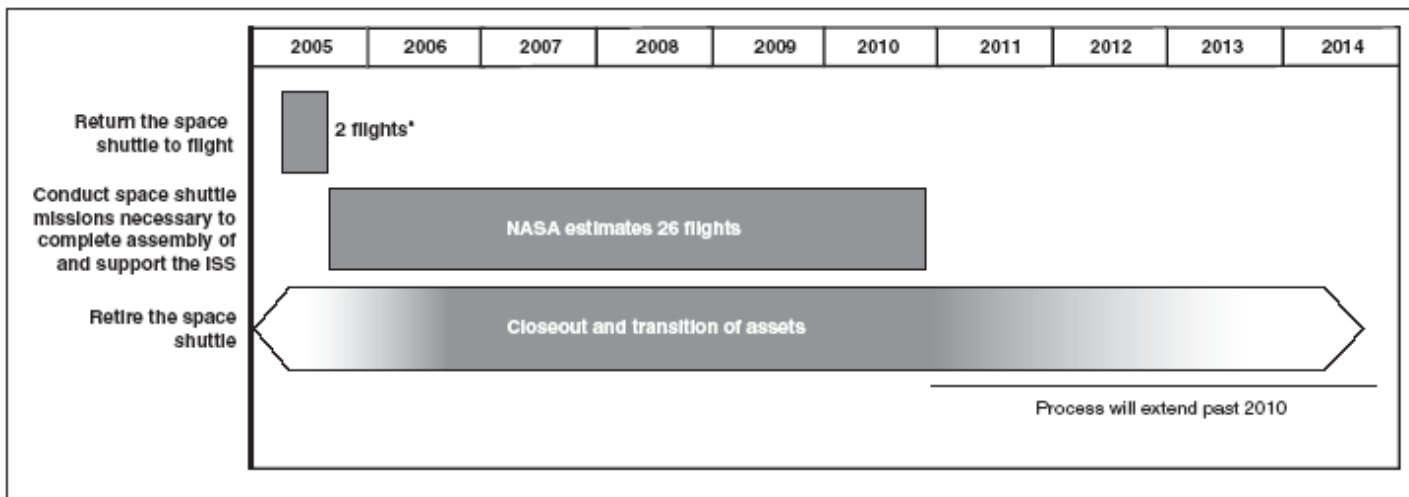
| 2005 | 2006 | 2007 | 2008 | 2009 | 2010 | 2011 | 2012 | 2013 | 2014 |
|---|---|---|---|---|---|---|---|---|---|

Return the space shuttle to flight

2 flights*

Conduct space shuttle missions necessary to complete assembly of and support the ISS

NASA estimates 26 flights

Retire the space shuttle

Closeout and transition of assets

Process will extend past 2010